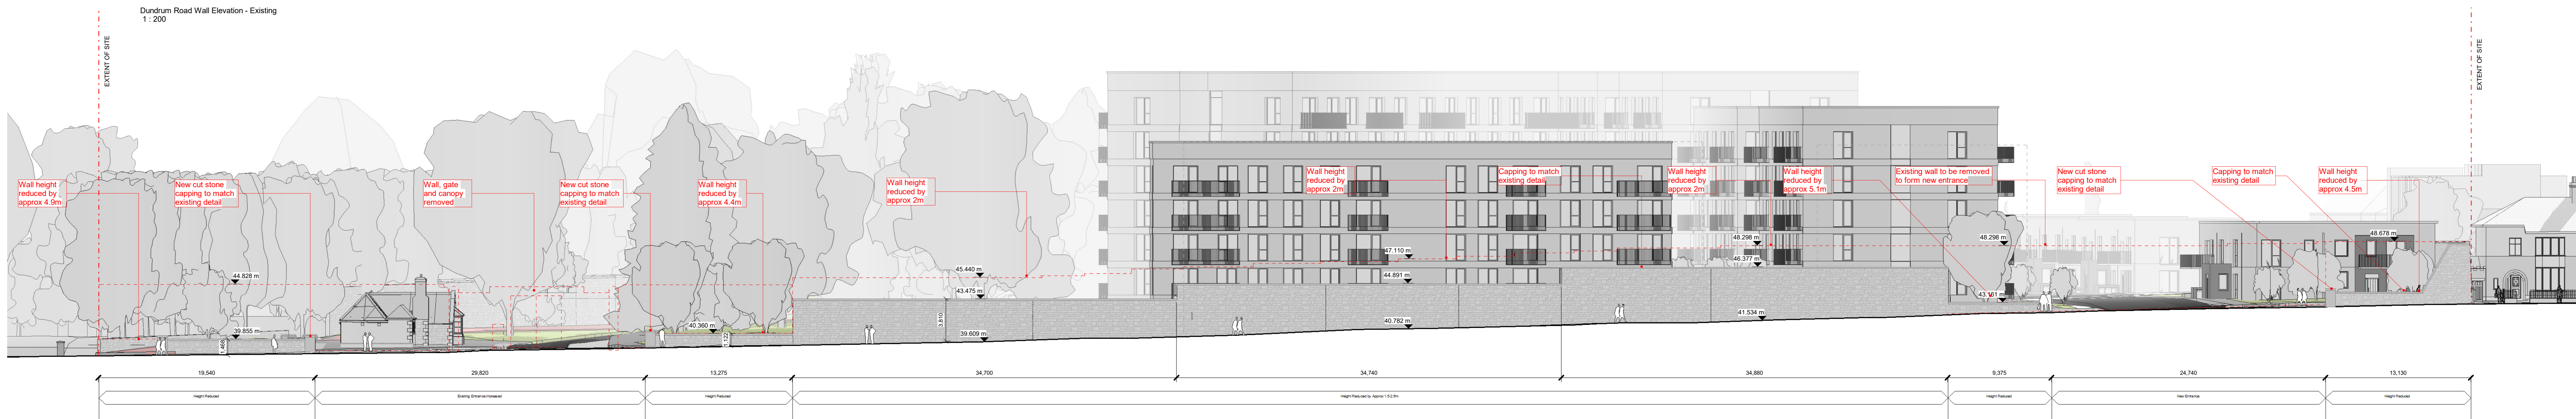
Dundrum Road Wall Elevation - Existing
1 : 200

EXTENT OF SITE

EXTENT OF SITE

Wall height reduced by approx 4.9m

New cut stone capping to match existing detail

Wall, gate and canopy removed

New cut stone capping to match existing detail

Wall height reduced by approx 4.4m

Wall height reduced by approx 2m

Wall height reduced by approx 2m

Capping to match existing detail

Wall height reduced by approx 2m

Wall height reduced by approx 5.1m

Existing wall to be removed to form new entrance

New cut stone capping to match existing detail

Capping to match existing detail

Wall height reduced by approx 4.5m

44.828 m
39.855 m
1.469
45.440 m
43.475 m
3.810
39.609 m
40.360 m
1.122
47.110 m
44.891 m
40.782 m
48.298 m
46.377 m
41.534 m
48.298 m
43.781 m
48.678 m

19,540
29,820
13,275
34,700
34,740
34,880
9,375
24,740
13,130

Height Reduced
Existing Entrance Increased
Height Reduced
Height Reduced by Approx 1.5-2.0m
Height Reduced
New Entrance
Height Reduced